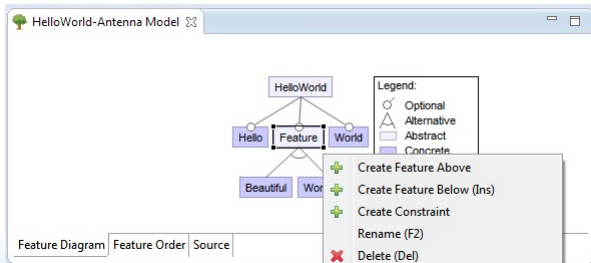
HelloWorld-Antenna Model

HelloWorld

Hello Feature World

Beautiful Wor

Legend:
Optional
Alternative
Abstract
Concrete

Create Feature Above
Create Feature Below (Ins)
Create Constraint
Rename (F2)
Delete (Del)

Feature Diagram | Feature Order | Source